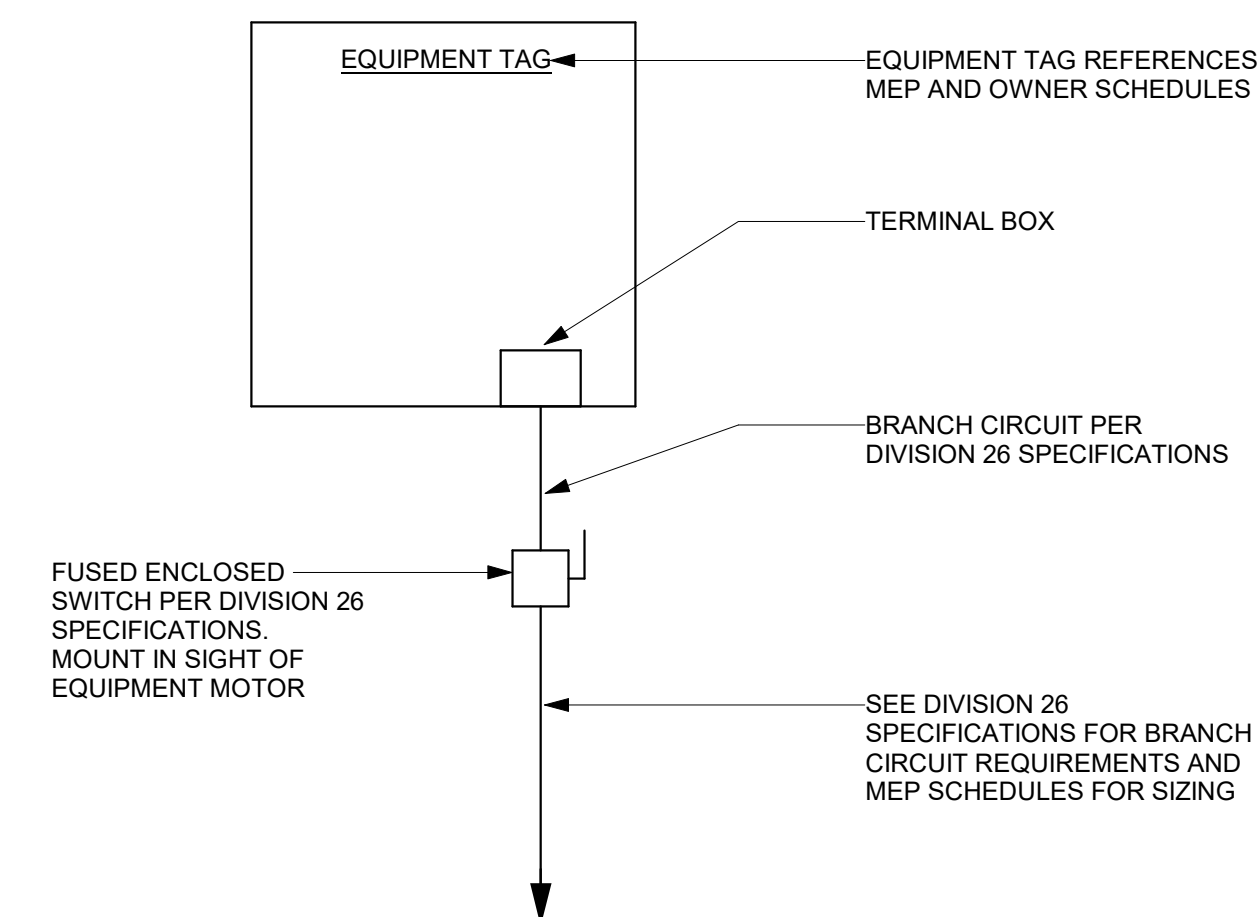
EQUIPMENT TAG

EQUIPMENT TAG REFERENCES MEP AND OWNER SCHEDULES

TERMINAL BOX

BRANCH CIRCUIT PER DIVISION 26 SPECIFICATIONS

FUSED ENCLOSED SWITCH PER DIVISION 26 SPECIFICATIONS. MOUNT IN SIGHT OF EQUIPMENT MOTOR

SEE DIVISION 26 SPECIFICATIONS FOR BRANCH CIRCUIT REQUIREMENTS AND MEP SCHEDULES FOR SIZING